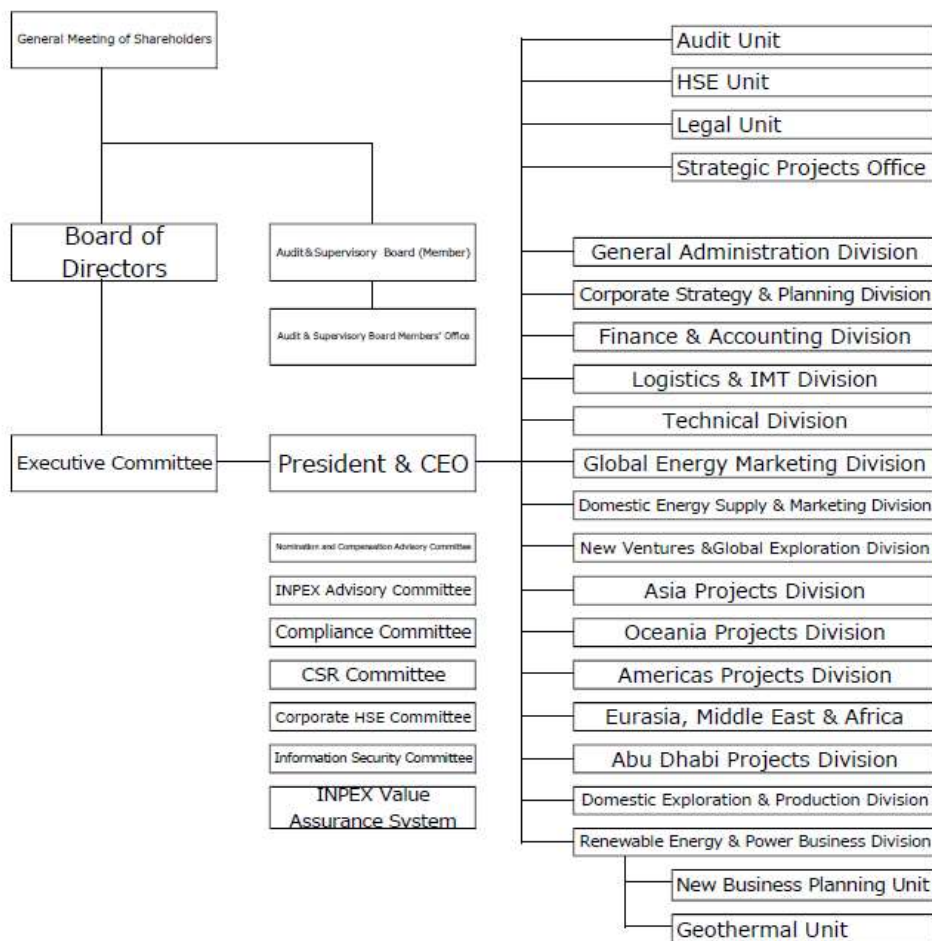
General Meeting of Shareholders

Board of Directors

Audit&Supervisory Board (Member)

Audit & Supervisory Board Members' Office

Executive Committee

President & CEO

Nomination and Compensation Advisory Committee

INPEX Advisory Committee

Compliance Committee

CSR Committee

Corporate HSE Committee

Information Security Committee

INPEX Value Assurance System

Audit Unit

HSE Unit

Legal Unit

Strategic Projects Office

General Administration Division

Corporate Strategy & Planning Division

Finance & Accounting Division

Logistics & IMT Division

Technical Division

Global Energy Marketing Division

Domestic Energy Supply & Marketing Division

New Ventures &Global Exploration Division

Asia Projects Division

Oceania Projects Division

Americas Projects Division

Eurasia, Middle East & Africa

Abu Dhabi Projects Division

Domestic Exploration & Production Division

Renewable Energy & Power Business Division

New Business Planning Unit

Geothermal Unit